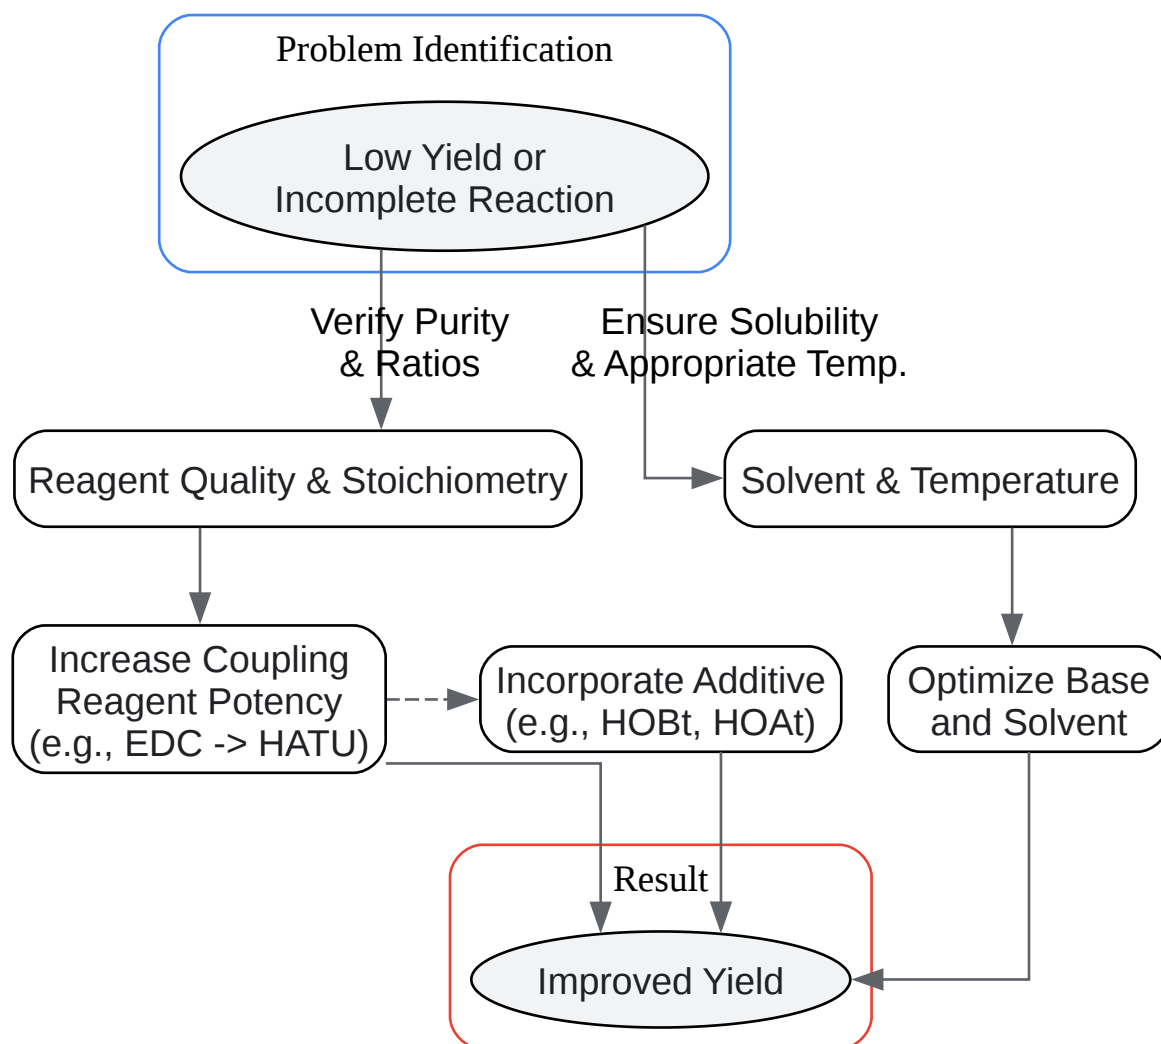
Problem Identification

Low Yield or Incomplete Reaction

Verify Purity & Ratios

Ensure Solubility & Appropriate Temp.

Reagent Quality & Stoichiometry

Solvent & Temperature

Increase Coupling Reagent Potency (e.g., EDC -> HATU)

Incorporate Additive (e.g., HOBt, HOAt)

Optimize Base and Solvent

Result

Improved Yield